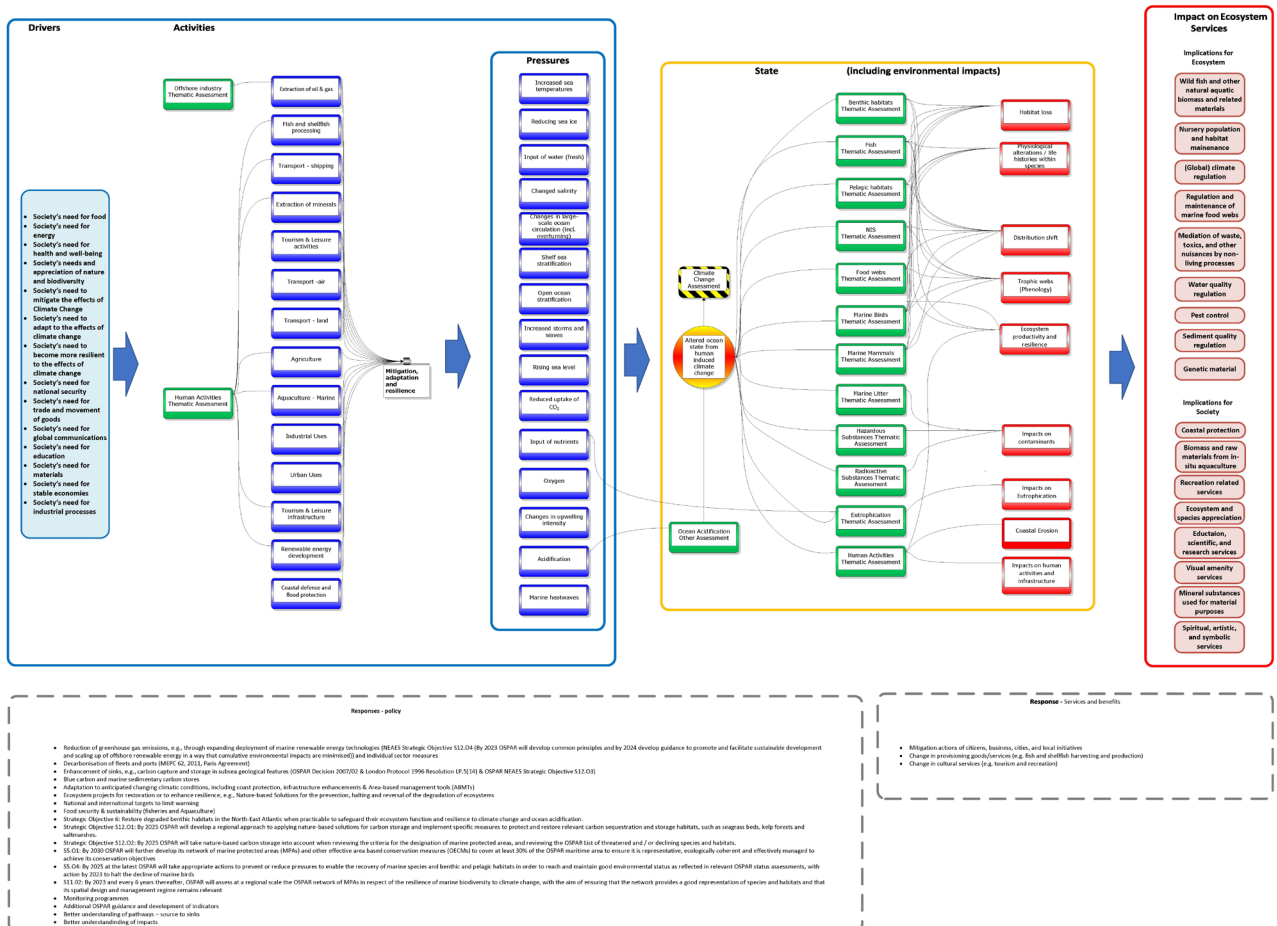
Drivers

Activities

- Society's need for food
- Society's need for energy
- Society's need for health and well-being
- Society's needs and appreciation of nature and biodiversity
- Society's need to mitigate the effects of Climate Change
- Society's need to adapt to the effects of climate change
- Society's need to become more resilient to the effects of climate change
- Society's need for national security
- Society's need for trade and movement of goods
- Society's need for global communications
- Society's need for education
- Society's need for materials
- Society's need for stable economies
- Society's need for industrial processes

Offshore Industry Thematic Assessment

Human Activities Thematic Assessment

Extraction of oil & gas

Fish and shellfish processing

Transport – shipping

Extraction of minerals

Tourism & Leisure activities

Transport -air

Transport – land

Agriculture

Aquaculture – Marine

Industrial Uses

Urban Uses

Tourism & Leisure infrastructure

Renewable energy development

Coastal defence and flood protection

Mitigation, adaptation and resilience

Pressures

Increased sea temperatures

Reducing sea ice

Input of water (fresh)

Changed salinity

Changes in large-scale ocean circulation (incl. overturning)

Shelf sea stratification

Open ocean stratification

Increased storms and waves

Rising sea level

Reduced uptake of $CO_2$

Input of nutrients

Oxygen

Changes in upwelling intensity

Acidification

Marine heatwaves

State (including environmental impacts)

Climate Change Assessment

Altered ocean state from human induced climate change

Ocean Acidification Other Assessment

Benthic habitats Thematic Assessment

Fish Thematic Assessment

Pelagic habitats Thematic Assessment

NIS Thematic Assessment

Food webs Thematic Assessment

Marine Birds Thematic Assessment

Marine Mammals Thematic Assessment

Marine Litter Thematic Assessment

Hazardous Substances Thematic Assessment

Radioactive Substances Thematic Assessment

Eutrophication Thematic Assessment

Human Activities Thematic Assessment

Habitat loss

Physiological alterations / life histories within species

Distribution shift

Trophic webs (Phenology)

Ecosystem productivity and resilience

Impacts on contaminants

Impacts on Eutrophication

Coastal Erosion

Impacts on human activities and infrastructure

Impact on Ecosystem Services

Implications for Ecosystem

Wild fish and other natural aquatic biomass and related materials

Nursery population and habitat mainenance

(Global) climate regulation

Regulation and maintenance of marine food webs

Mediation of waste, toxics, and other nuisances by non-living processes

Water quality regulation

Pest control

Sediment quality regulation

Genetic material

Implications for Society

Coastal protection

Biomass and raw materials from in-situ aquaculture

Recreation related services

Ecosystem and species appreciation

Eductaion, scientific, and research services

Visual amenity services

Mineral substances used for material purposes

Spiritual, artistic, and symbolic services

Responses - policy

- Reduction of greenhouse gas emissions, e.g., through expanding deployment of marine renewable energy technologies (NEAES Strategic Objective S12.O4 (By 2023 OSPAR will develop common principles and by 2024 develop guidance to promote and facilitate sustainable development and scaling up of offshore renewable energy in a way that cumulative environmental impacts are minimised)) and individual sector measures
- Decarbonisation of fleets and ports (MEPC 62, 2011, Paris Agreement)
- Enhancement of sinks, e.g., carbon capture and storage in subsea geological features (OSPAR Decision 2007/02 & London Protocol 1996 Resolution LP.5(14) & OSPAR NEAES Strategic Objective S12.O3)
- Blue carbon and marine sedimentary carbon stores
- Adaptation to anticipated changing climatic conditions, including coast protection, infrastructure enhancements & Area-based management tools (ABMTs)
- Ecosystem projects for restoration or to enhance resilience, e.g., Nature-based Solutions for the prevention, halting and reversal of the degradation of ecosystems
- National and international targets to limit warming
- Food security & sustainability (fisheries and Aquaculture)
- Strategic Objective 6: Restore degraded benthic habitats in the North-East Atlantic when practicable to safeguard their ecosystem function and resilience to climate change and ocean acidification.
- Strategic Objective S12.O1: By 2025 OSPAR will develop a regional approach to applying nature-based solutions for carbon storage and implement specific measures to protect and restore relevant carbon sequestration and storage habitats, such as seagrass beds, kelp forests and saltmarshes.
- Strategic Objective S12.O2: By 2025 OSPAR will take marine-based carbon storage into account when reviewing the criteria for the designation of marine protected areas, and reviewing the OSPAR List of threatened and / or declining species and habitats.
- S5.O1: By 2030 OSPAR will further develop its network of marine protected areas (MPAs) and other effective area based conservation measures (OECMs) to cover at least 30% of the OSPAR maritime area to ensure it is representative, ecologically coherent and effectively managed to achieve its conservation objectives
- S5.O4: By 2025 at the latest OSPAR will take appropriate actions to prevent or reduce pressures to enable the recovery of marine species and benthic and pelagic habitats in order to reach and maintain good environmental status as reflected in relevant OSPAR status assessments, with action by 2023 to halt the decline of marine birds
- S11.O2: By 2023 and every 6 years thereafter, OSPAR will assess at a regional scale the OSPAR network of MPAs in respect of the resilience of marine biodiversity to climate change, with the aim of ensuring that the network provides a good representation of species and habitats and that its spatial design and management regime remains relevant
- Monitoring programmes
- Additional OSPAR guidance and development of indicators
- Better understanding of pathways – source to sinks
- Better understandinng of impacts

Response - Services and benefits

- Mitigation actions of citizens, business, cities, and local initiatives
- Change in provisioning goods/services (e.g. fish and shellfish harvesting and production)
- Change in cultural services (e.g. tourism and recreation)